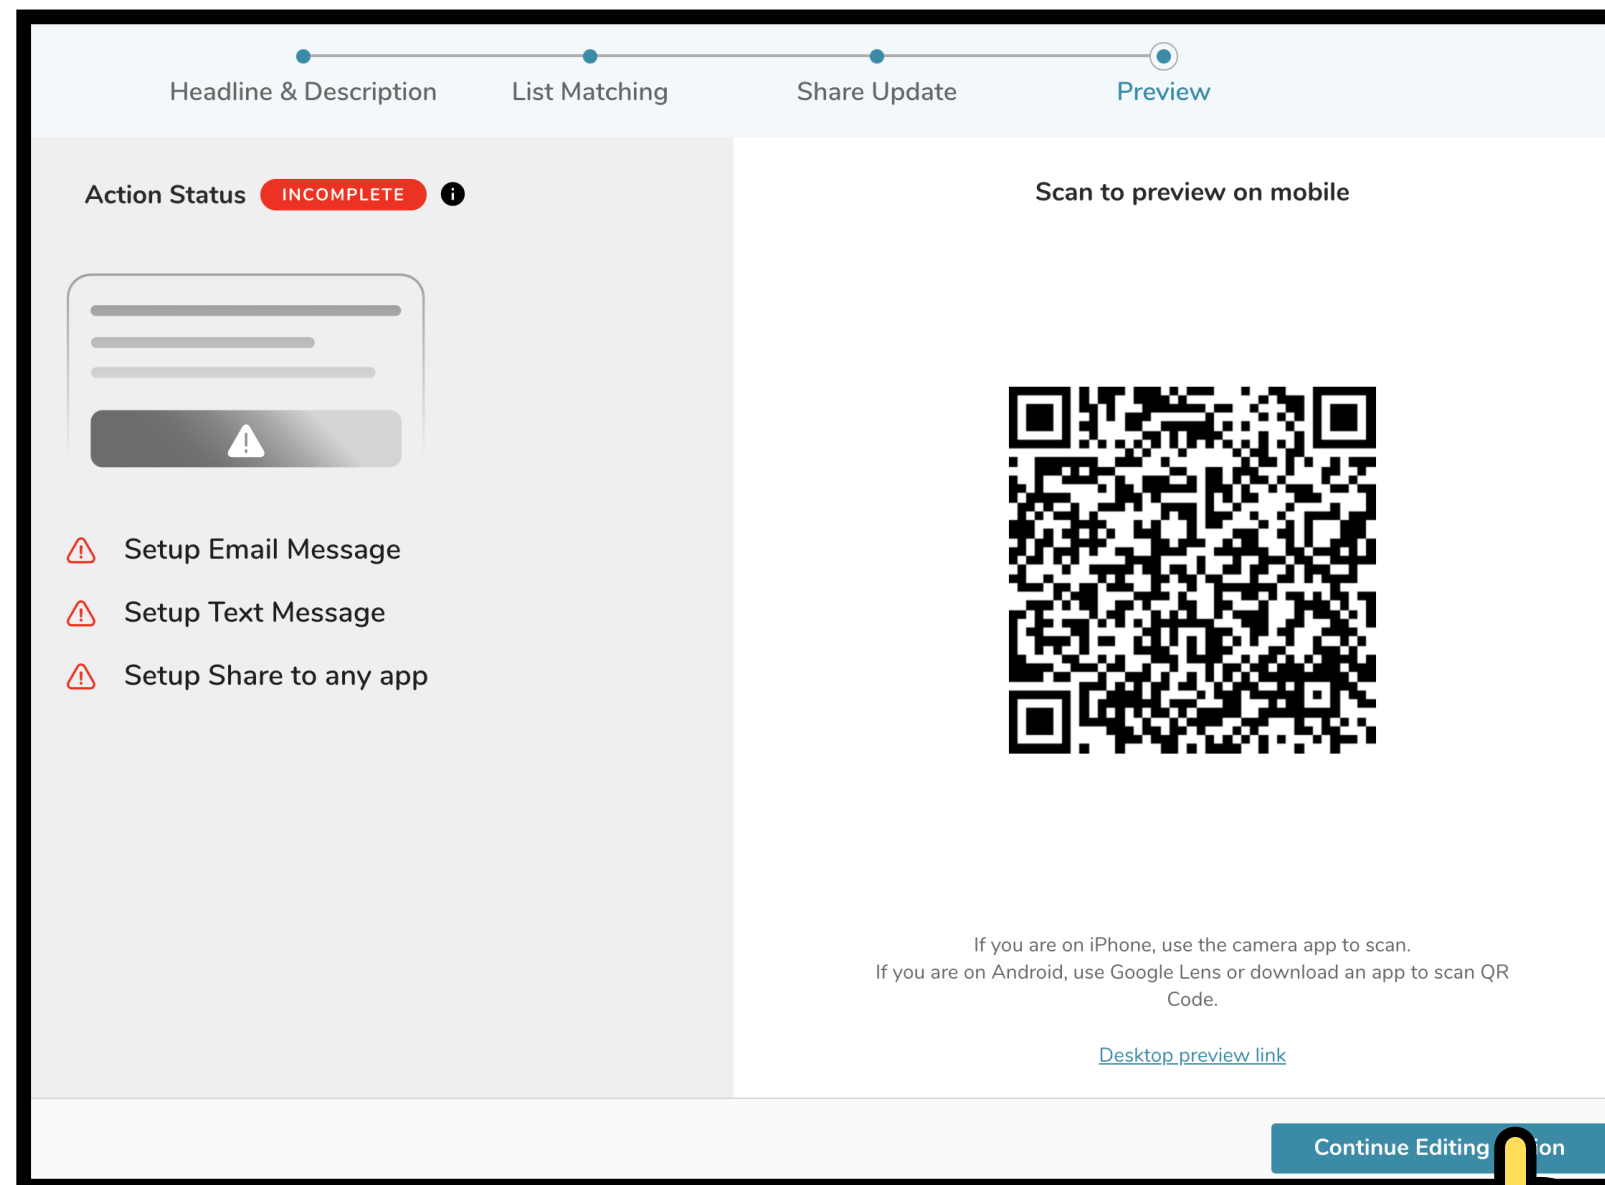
Headline & Description
List Matching
Share Update
Preview

Action Status INCOMPLETE

Setup Email Message
Setup Text Message
Setup Share to any app

Scan to preview on mobile

If you are on iPhone, use the camera app to scan.
If you are on Android, use Google Lens or download an app to scan QR Code.

Desktop preview link

Continue Editing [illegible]ion